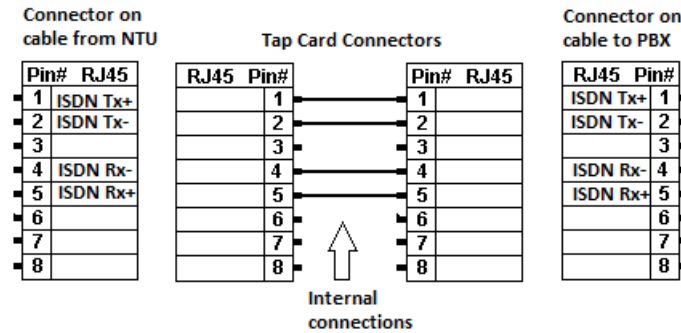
Connector on cable from NTU

Tap Card Connectors

Connector on cable to PBX

| Pin# | RJ45 |
|---|---|
| 1 | ISDN Tx+ |
| 2 | ISDN Tx- |
| 3 | |
| 4 | ISDN Rx- |
| 5 | ISDN Rx+ |
| 6 | |
| 7 | |
| 8 | |

| RJ45 | Pin# |
|---|---|
| | 1 |
| | 2 |
| | 3 |
| | 4 |
| | 5 |
| | 6 |
| | 7 |
| | 8 |

| Pin# | RJ45 |
|---|---|
| 1 | |
| 2 | |
| 3 | |
| 4 | |
| 5 | |
| 6 | |
| 7 | |
| 8 | |

| RJ45 | Pin# |
|---|---|
| ISDN Tx+ | 1 |
| ISDN Tx- | 2 |
| | 3 |
| ISDN Rx- | 4 |
| ISDN Rx+ | 5 |
| | 6 |
| | 7 |
| | 8 |

Internal connections